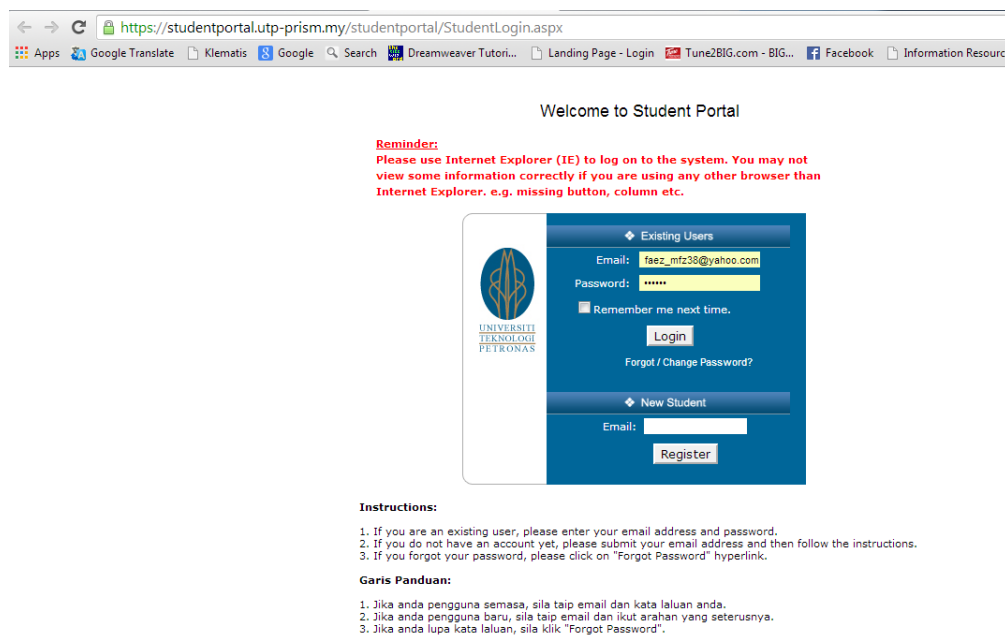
https://studentportal.utp-prism.my/studentportal/StudentLogin.aspx

Apps Google Translate Klematis Google Search Dreamweaver Tutori... Landing Page - Login Tune2BIG.com - BIG... Facebook Information Resourc

Welcome to Student Portal

Reminder:
Please use Internet Explorer (IE) to log on to the system. You may not view some information correctly if you are using any other browser than Internet Explorer. e.g. missing button, column etc.

UNIVERSITI TEKNOLOGI PETRONAS

Existing Users
Email: faez_mfz38@yahoo.com
Password: ••••••
Remember me next time.
Login
Forgot / Change Password?

New Student
Email:
Register

Instructions:

1. If you are an existing user, please enter your email address and password.
2. If you do not have an account yet, please submit your email address and then follow the instructions.
3. If you forgot your password, please click on "Forgot Password" hyperlink.

Garis Panduan:

1. Jika anda pengguna semasa, sila taip email dan kata laluan anda.
2. Jika anda pengguna baru, sila taip email dan ikut arahan yang seterusnya.
3. Jika anda lupa kata laluan, sila klik "Forgot Password".